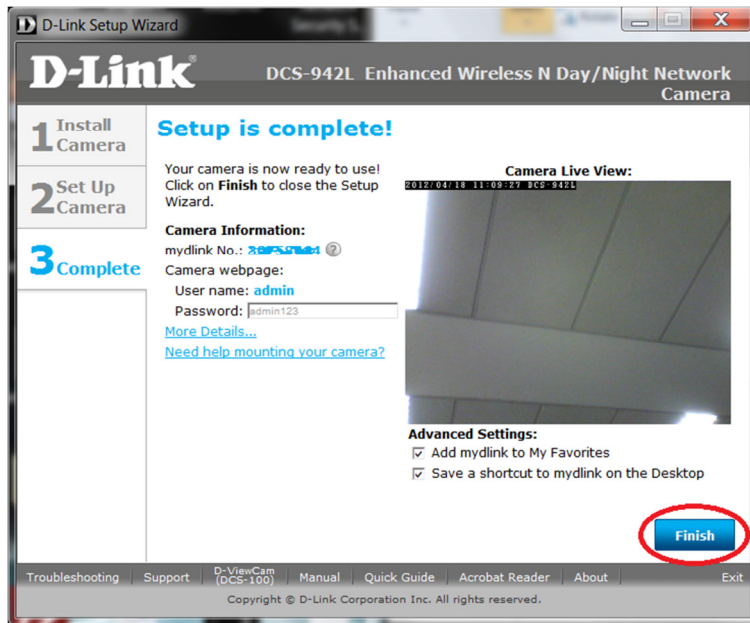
D D-Link Setup Wizard

D-Link

DCS-942L Enhanced Wireless N Day/Night Network Camera

1 Install Camera

2 Set Up Camera

3 Complete

Setup is complete!

Your camera is now ready to use! Click on Finish to close the Setup Wizard.

Camera Information:

mydlink No.: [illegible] ?

Camera webpage:

User name: admin

Password: admin123

More Details...

Need help mounting your camera?

Camera Live View:

2012/04/18 11:09:27 DCS-942L

Advanced Settings:

☑ Add mydlink to My Favorites

☑ Save a shortcut to mydlink on the Desktop

Finish

Troubleshooting | Support | D-ViewCam (DCS-100) | Manual | Quick Guide | Acrobat Reader | About | Exit

Copyright © D-Link Corporation Inc. All rights reserved.